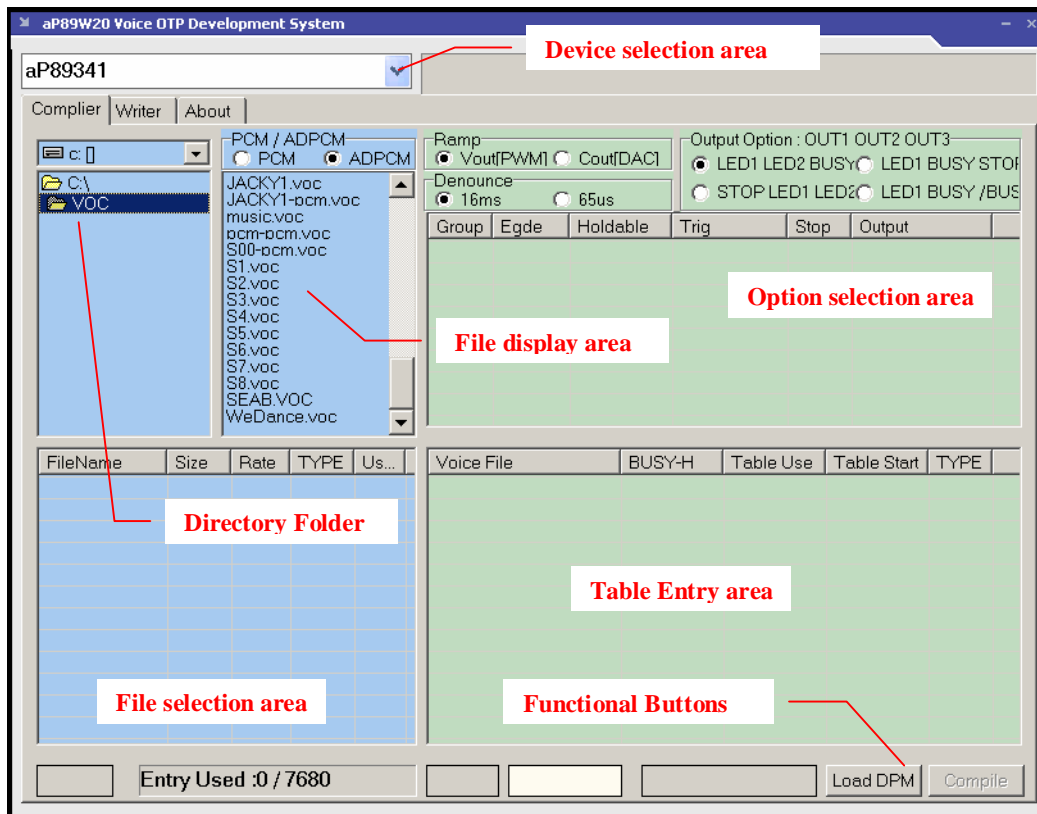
aP89W20 Voice OTP Development System

aP89341

Device selection area

Complier | Writer | About

c: []

C:\
VOC

PCM / ADPCM
PCM ADPCM

JACKY1.voc
JACKY1-pcm.voc
music.voc
pcm-pcm.voc
S00-pcm.voc
S1.voc
S2.voc
S3.voc
S4.voc
S5.voc
S6.voc
S7.voc
S8.voc
SEAB.VOC
WeDance.voc

Ramp
Vout[PWM] Cout[DAC]

Denounce
16ms 65us

Output Option : OUT1 OUT2 OUT3
LED1 LED2 BUSY LED1 BUSY STOP
STOP LED1 LED2 LED1 BUSY /BUS

| Group | Egde | Holdable | Trig | Stop | Output |
|---|---|---|---|---|---|

Option selection area

File display area

| FileName | Size | Rate | TYPE | Us... |
|---|---|---|---|---|

Directory Folder

| Voice File | BUSY-H | Table Use | Table Start | TYPE |
|---|---|---|---|---|

Table Entry area

File selection area

Functional Buttons

Entry Used :0 / 7680

Load DPM Compile